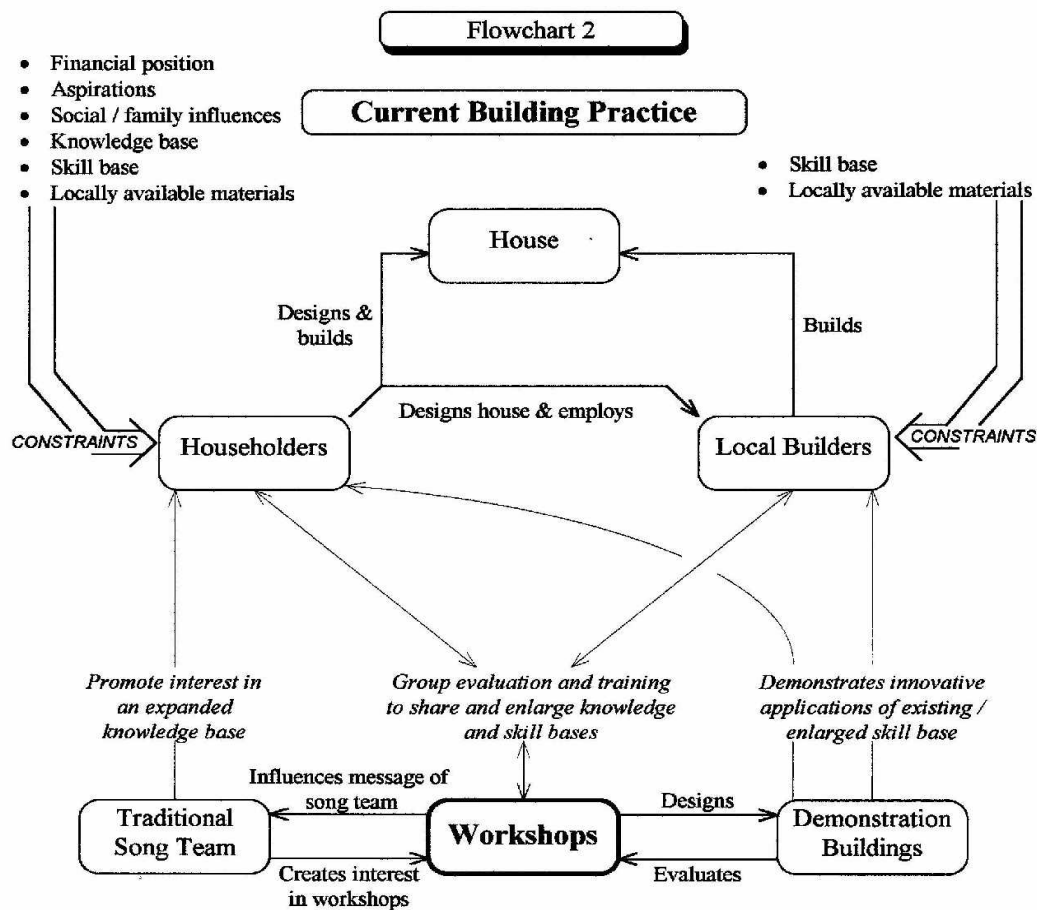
Flowchart 2

- Financial position
- Aspirations
- Social / family influences
- Knowledge base
- Skill base
- Locally available materials

Current Building Practice

- Skill base
- Locally available materials

House

Designs & builds

Builds

Designs house & employs

CONSTRAINTS

Householders

Local Builders

CONSTRAINTS

Promote interest in an expanded knowledge base

Group evaluation and training to share and enlarge knowledge and skill bases

Demonstrates innovative applications of existing / enlarged skill base

Influences message of song team

Designs

Traditional Song Team

Workshops

Demonstration Buildings

Creates interest in workshops

Evaluates